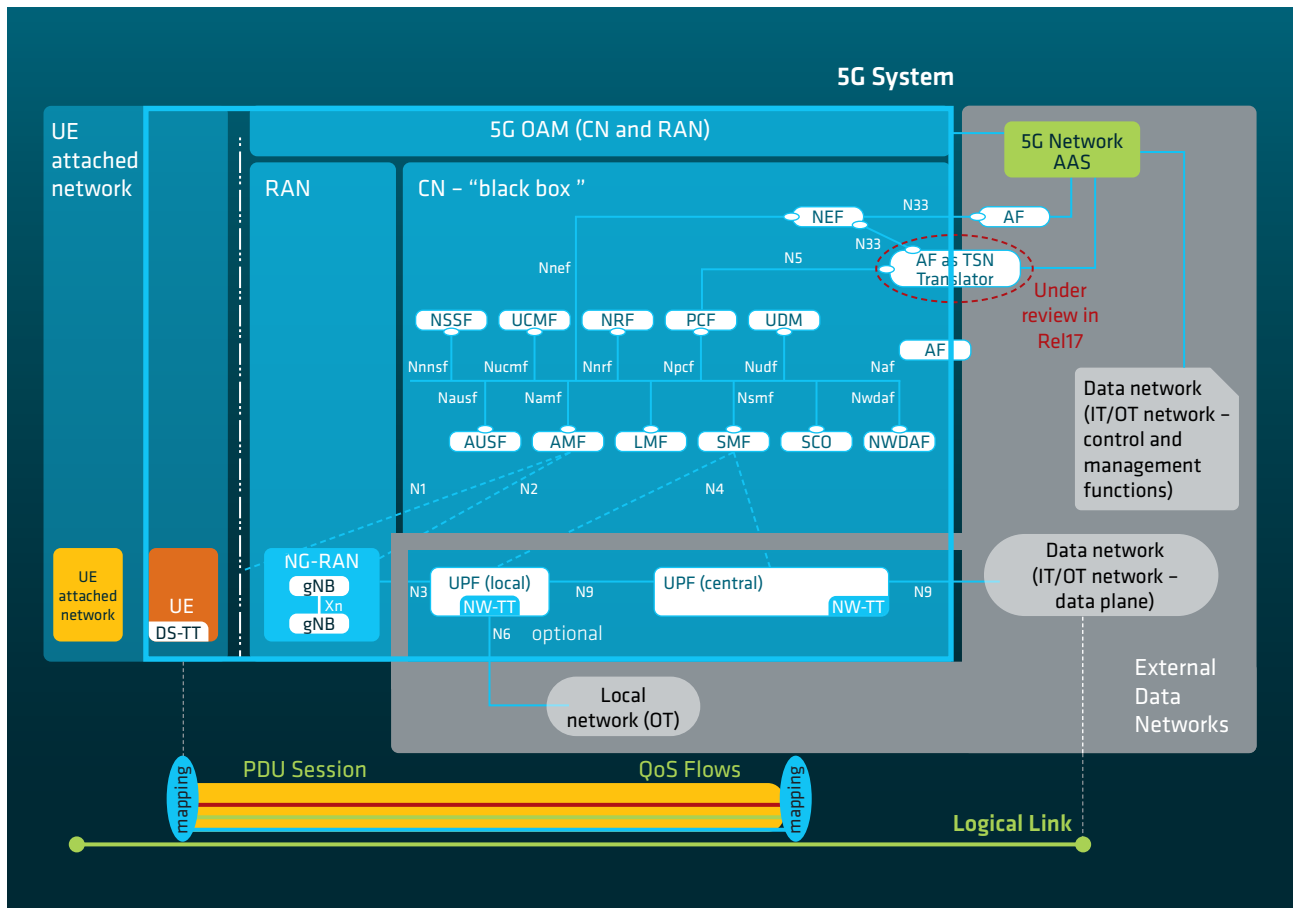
5G System

UE attached network

5G OAM (CN and RAN)

5G Network AAS

RAN

CN – “black box ”

NEF

N33

AF

N33

Nnef

N5

AF as TSN Translator

Under review in Rel17

NSSF

UCMF

NRF

PCF

UDM

AF

Nnnsf

Nucmf

Nnrf

Npcf

Nudf

Naf

Nausf

Namf

Nsmf

Nwdaf

Data network (IT/OT network – control and management functions)

AUSF

AMF

LMF

SMF

SCO

NWDAF

N1

N2

N4

UE attached network

UE

DS-TT

NG-RAN

gNB

Xn

gNB

N3

UPF (local)

NW-TT

N9

UPF (central)

NW-TT

N9

Data network (IT/OT network – data plane)

N6

optional

Local network (OT)

External Data Networks

mapping

PDU Session

QoS Flows

mapping

Logical Link